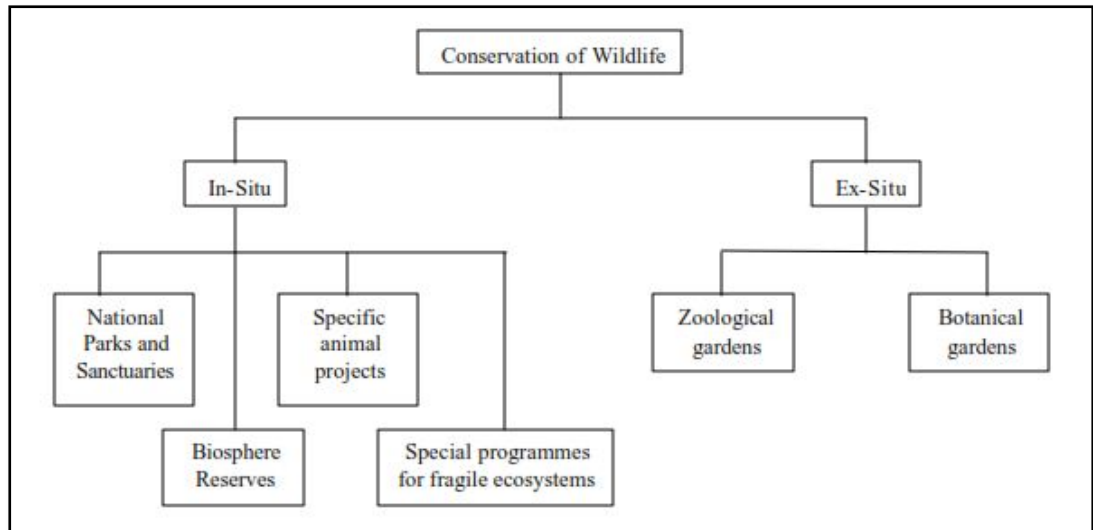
Conservation of Wildlife

In-Situ

Ex-Situ

National Parks and Sanctuaries

Specific animal projects

Biosphere Reserves

Special programmes for fragile ecosystems

Zoological gardens

Botanical gardens